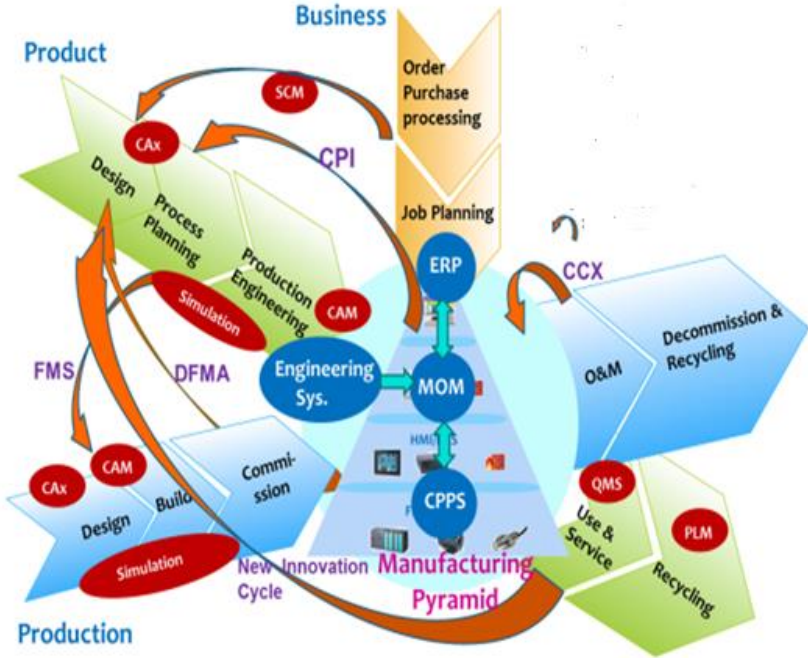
Business

Product

Order Purchase processing

SCM

CAx

CPI

Design

Process Planning

Job Planning

Production Engineering

ERP

CCX

Simulation

CAM

Decommission & Recycling

FMS

DFMA

Engineering Sys.

MOM

O&M

HMI/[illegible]

CAx

CAM

Design

Build

Commission

CPPS

QMS

Use & Service

PLM

Simulation

New Innovation Cycle

Manufacturing Pyramid

Recycling

Production